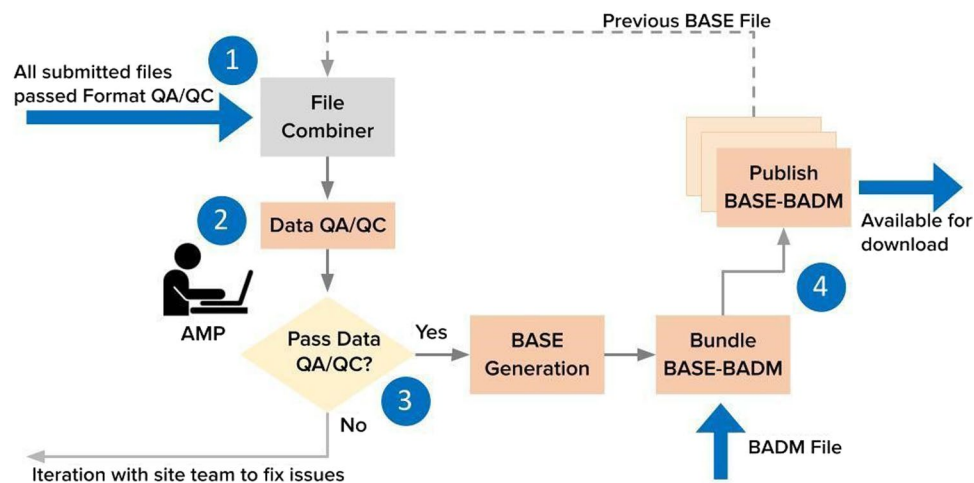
Previous BASE File

1

All submitted files passed Format QA/QC

File Combiner

2

Data QA/QC

AMP

Pass Data QA/QC?

Yes

No

3

Iteration with site team to fix issues

BASE Generation

Bundle BASE-BADM

BADM File

4

Publish BASE-BADM

Available for download